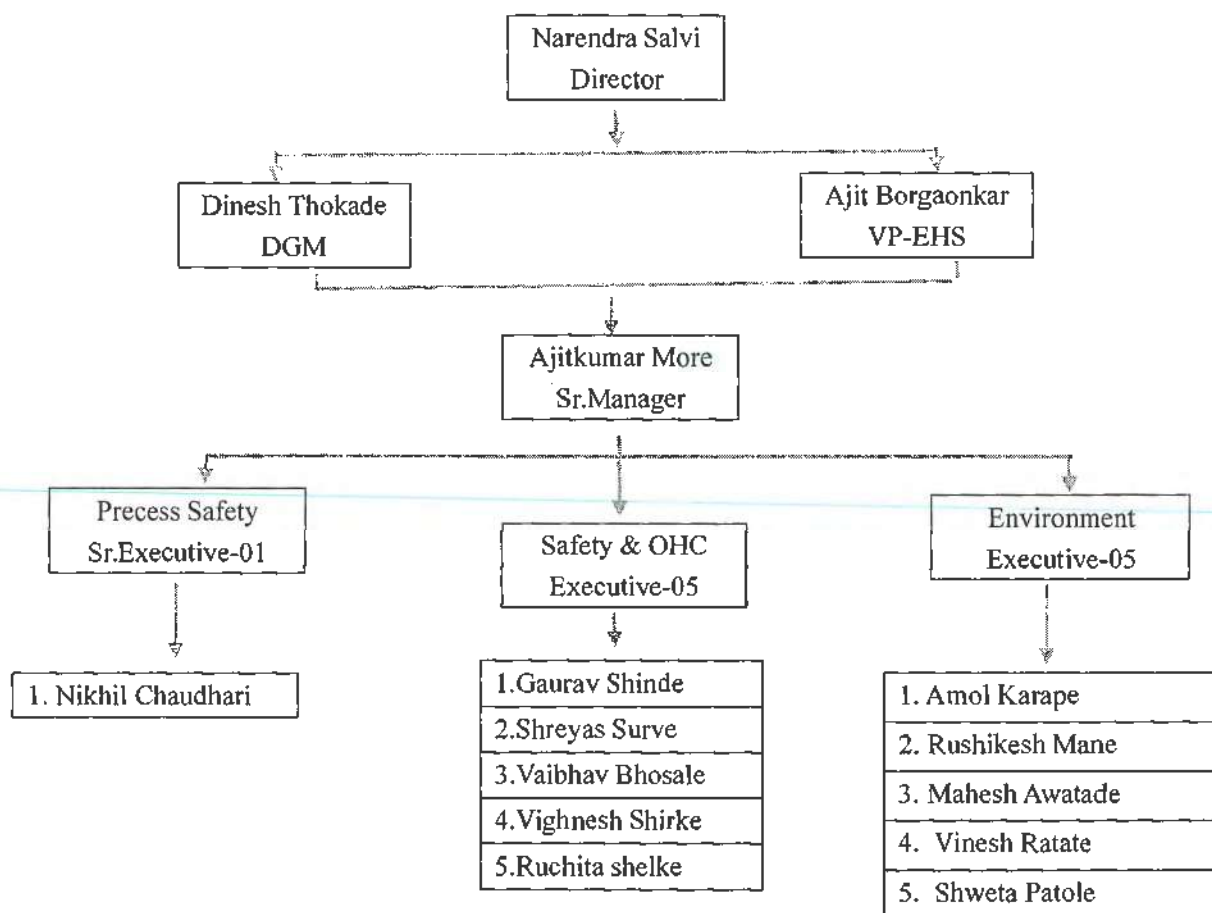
Narendra Salvi
Director

Dinesh Thokade
DGM

Ajit Borgaonkar
VP-EHS

Ajitkumar More
Sr.Manager

Precess Safety
Sr.Executive-01

1. Nikhil Chaudhari

Safety & OHC
Executive-05

1.Gaurav Shinde
2.Shreyas Surve
3.Vaibhav Bhosale
4.Vighnesh Shirke
5.Ruchita shelke

Environment
Executive-05

1. Amol Karape
2. Rushikesh Mane
3. Mahesh Awatade
4. Vinesh Ratate
5. Shweta Patole